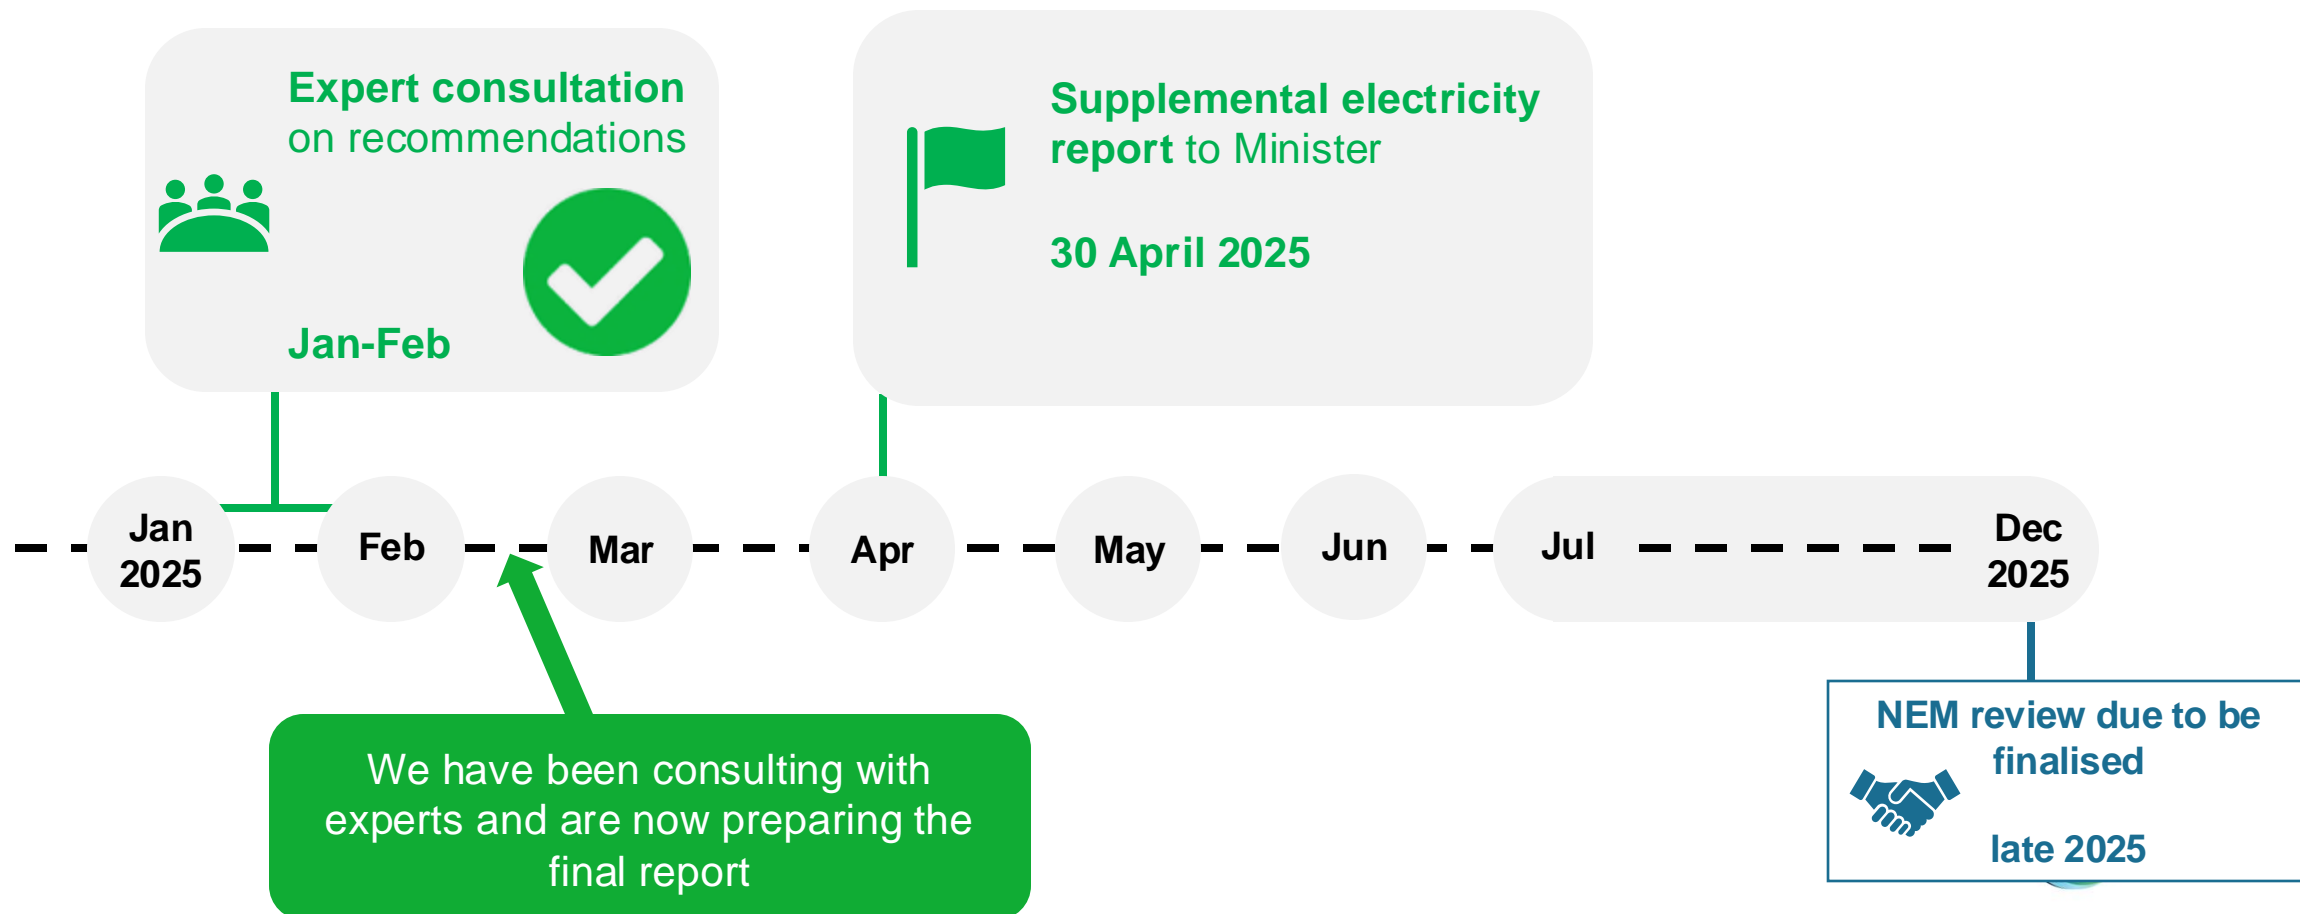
Expert consultation on recommendations

Jan-Feb

Supplemental electricity report to Minister

30 April 2025

Jan 2025

Feb

Mar

Apr

May

Jun

Jul

Dec 2025

We have been consulting with experts and are now preparing the final report

NEM review due to be finalised

late 2025